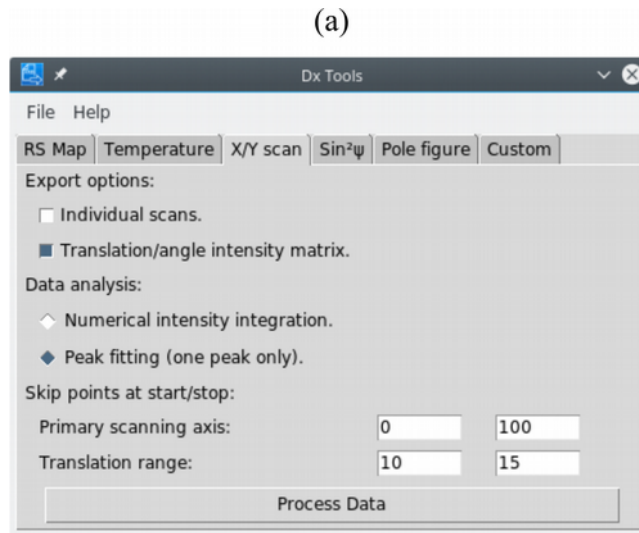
(a)

Dx Tools

File Help

RS Map | Temperature | X/Y scan | Sin²ψ | Pole figure | Custom

Export options:

Individual scans.

Translation/angle intensity matrix.

Data analysis:

Numerical intensity integration.

Peak fitting (one peak only).

Skip points at start/stop:

Primary scanning axis: 0 100

Translation range: 10 15

Process Data